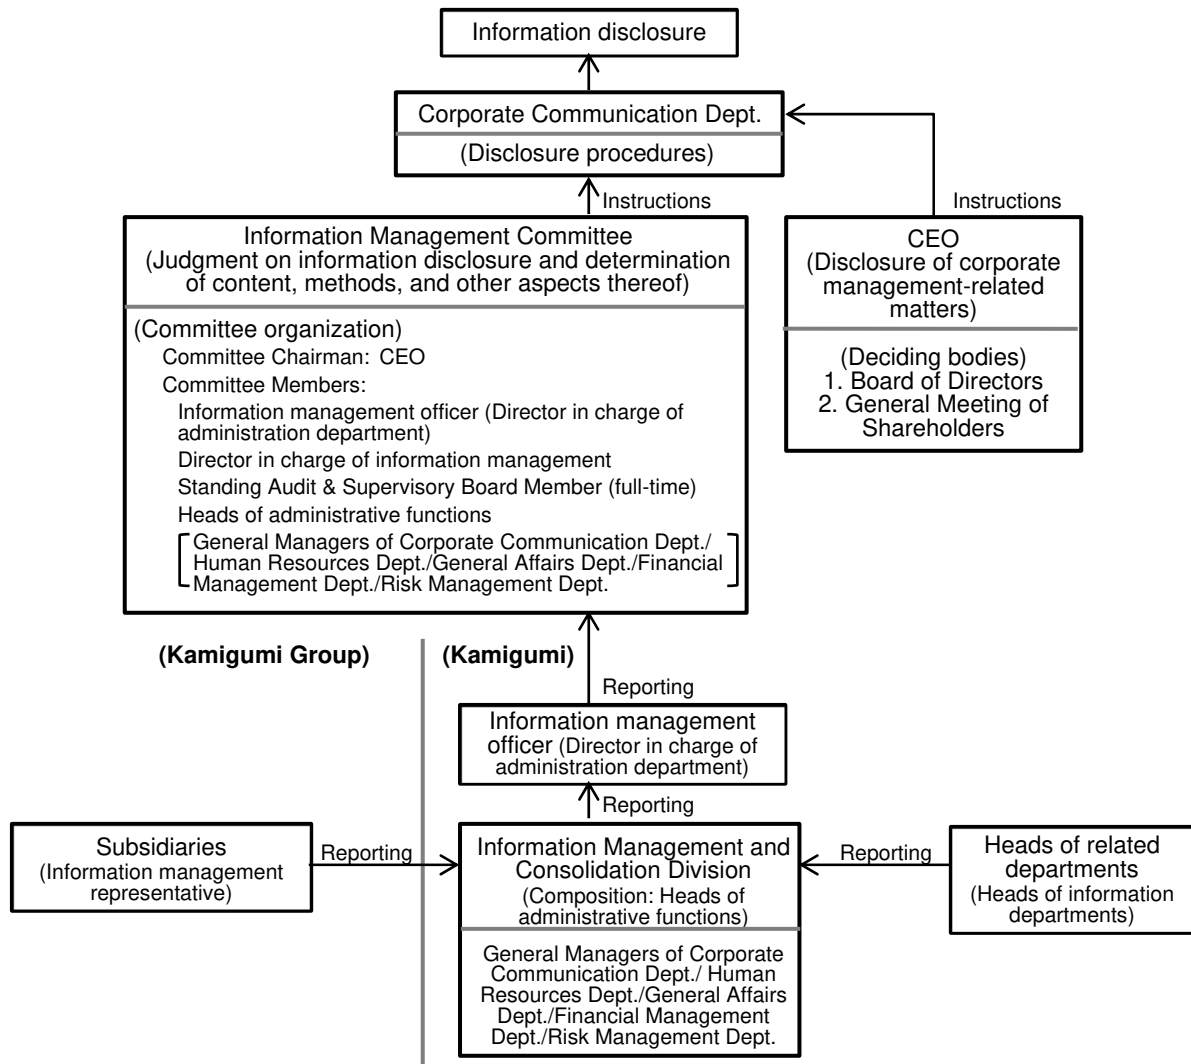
Information disclosure

Corporate Communication Dept.
(Disclosure procedures)

Instructions

Instructions

Information Management Committee
(Judgment on information disclosure and determination of content, methods, and other aspects thereof)

(Committee organization)
Committee Chairman: CEO
Committee Members:
Information management officer (Director in charge of administration department)
Director in charge of information management
Standing Audit & Supervisory Board Member (full-time)
Heads of administrative functions
General Managers of Corporate Communication Dept./ Human Resources Dept./General Affairs Dept./Financial Management Dept./Risk Management Dept.

CEO
(Disclosure of corporate management-related matters)

(Deciding bodies)
1. Board of Directors
2. General Meeting of Shareholders

(Kamigumi Group)

(Kamigumi)

Reporting

Information management officer (Director in charge of administration department)

Reporting

Subsidiaries
(Information management representative)

Reporting

Information Management and Consolidation Division
(Composition: Heads of administrative functions)

General Managers of Corporate Communication Dept./ Human Resources Dept./General Affairs Dept./Financial Management Dept./Risk Management Dept.

Reporting

Heads of related departments
(Heads of information departments)